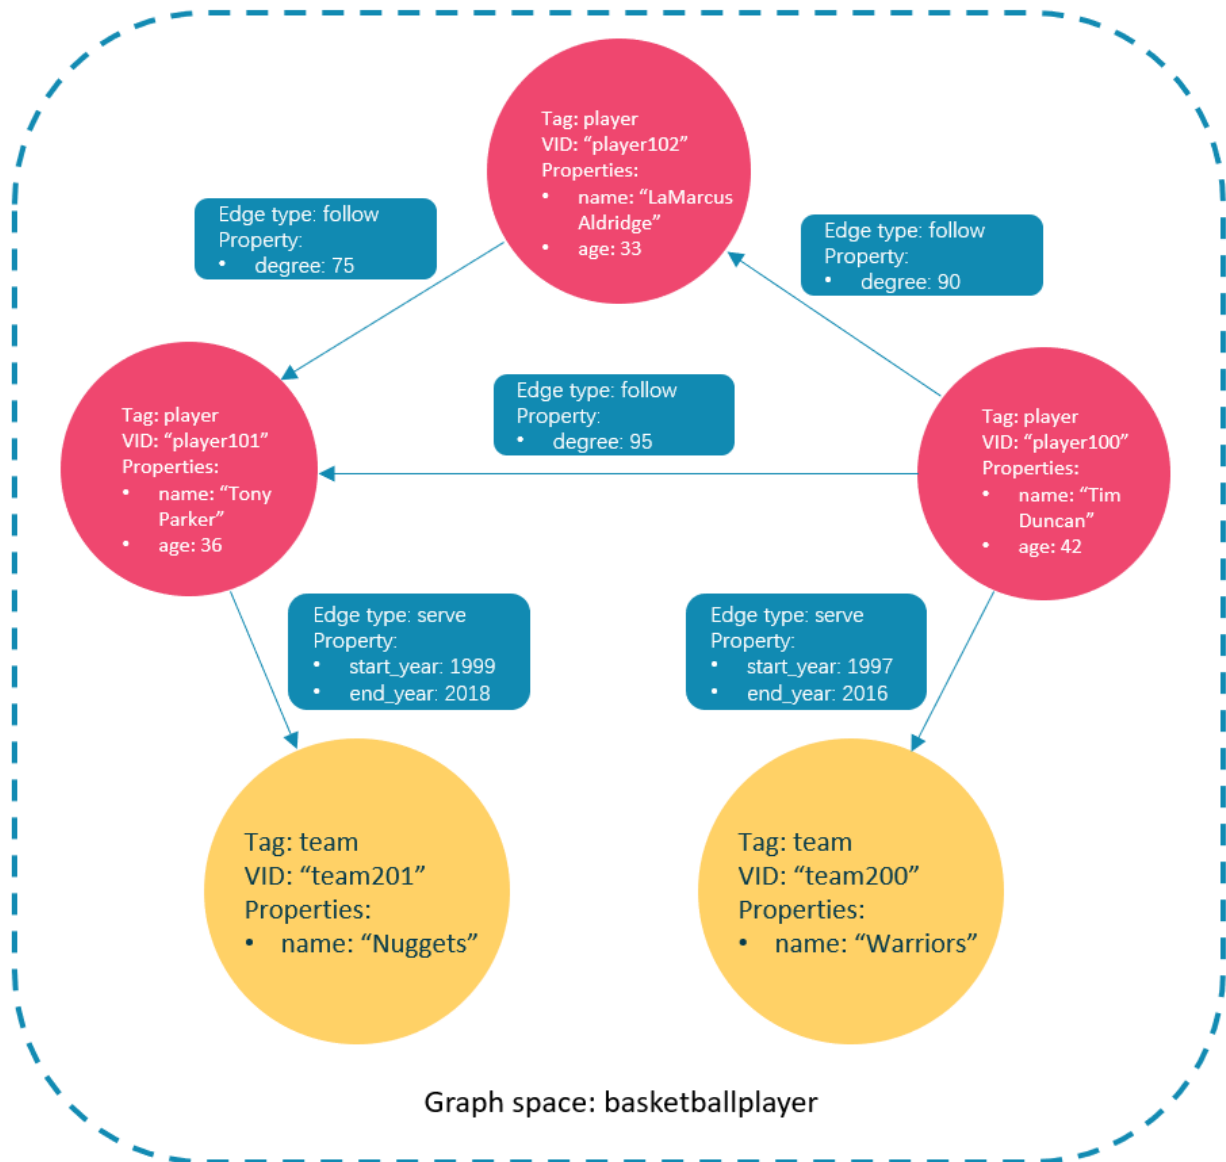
Tag: player
VID: “player102”
Properties:
• name: “LaMarcus Aldridge”
• age: 33

Edge type: follow
Property:
• degree: 75

Edge type: follow
Property:
• degree: 90

Tag: player
VID: “player101”
Properties:
• name: “Tony Parker”
• age: 36

Edge type: follow
Property:
• degree: 95

Tag: player
VID: “player100”
Properties:
• name: “Tim Duncan”
• age: 42

Edge type: serve
Property:
• start_year: 1999
• end_year: 2018

Edge type: serve
Property:
• start_year: 1997
• end_year: 2016

Tag: team
VID: “team201”
Properties:
• name: “Nuggets”

Tag: team
VID: “team200”
Properties:
• name: “Warriors”

Graph space: basketballplayer